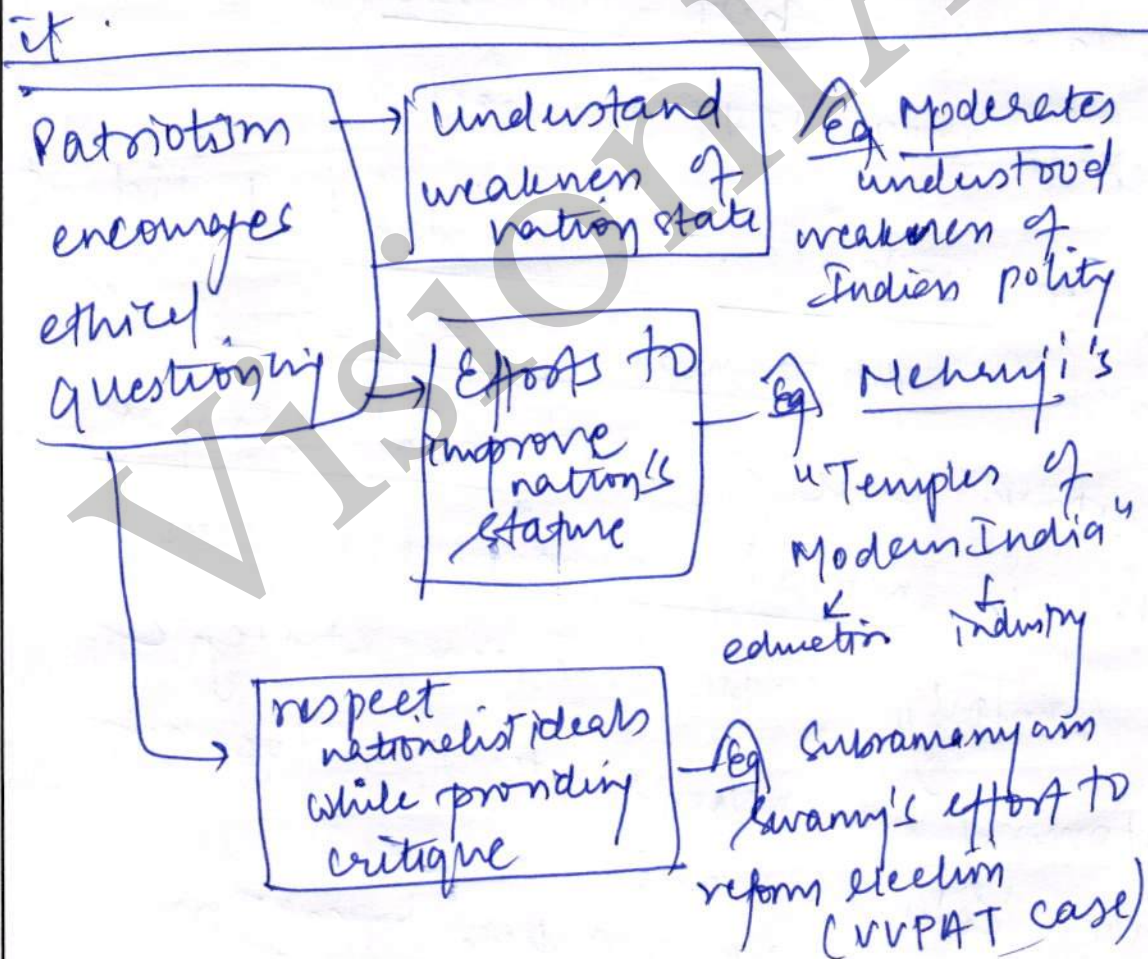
it.

Patriotism encourages ethical questioning

understand weakness of nation state

Eg Moderates understood weakness of Indian polity

Efforts to improve nation's stature

Eg Nehruji's "Temples of Modern India"
education  industry

respect nationalist ideals while providing critique

Eg Subramanyam Swamy's effort to reform election (VVPAT case)

VisionIAS